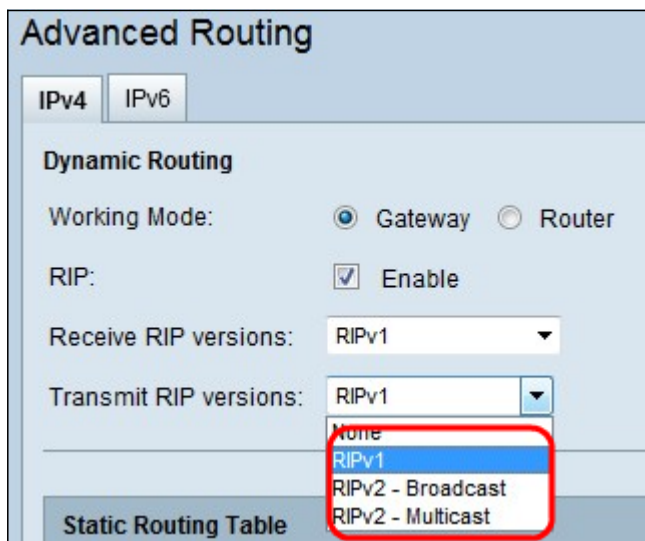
Advanced Routing

IPv4
IPv6

Dynamic Routing

Working Mode: Gateway Router

RIP: Enable

Receive RIP versions: RIPv1

Transmit RIP versions: RIPv1

None
RIPv1
RIPv2 - Broadcast
RIPv2 - Multicast

Static Routing Table